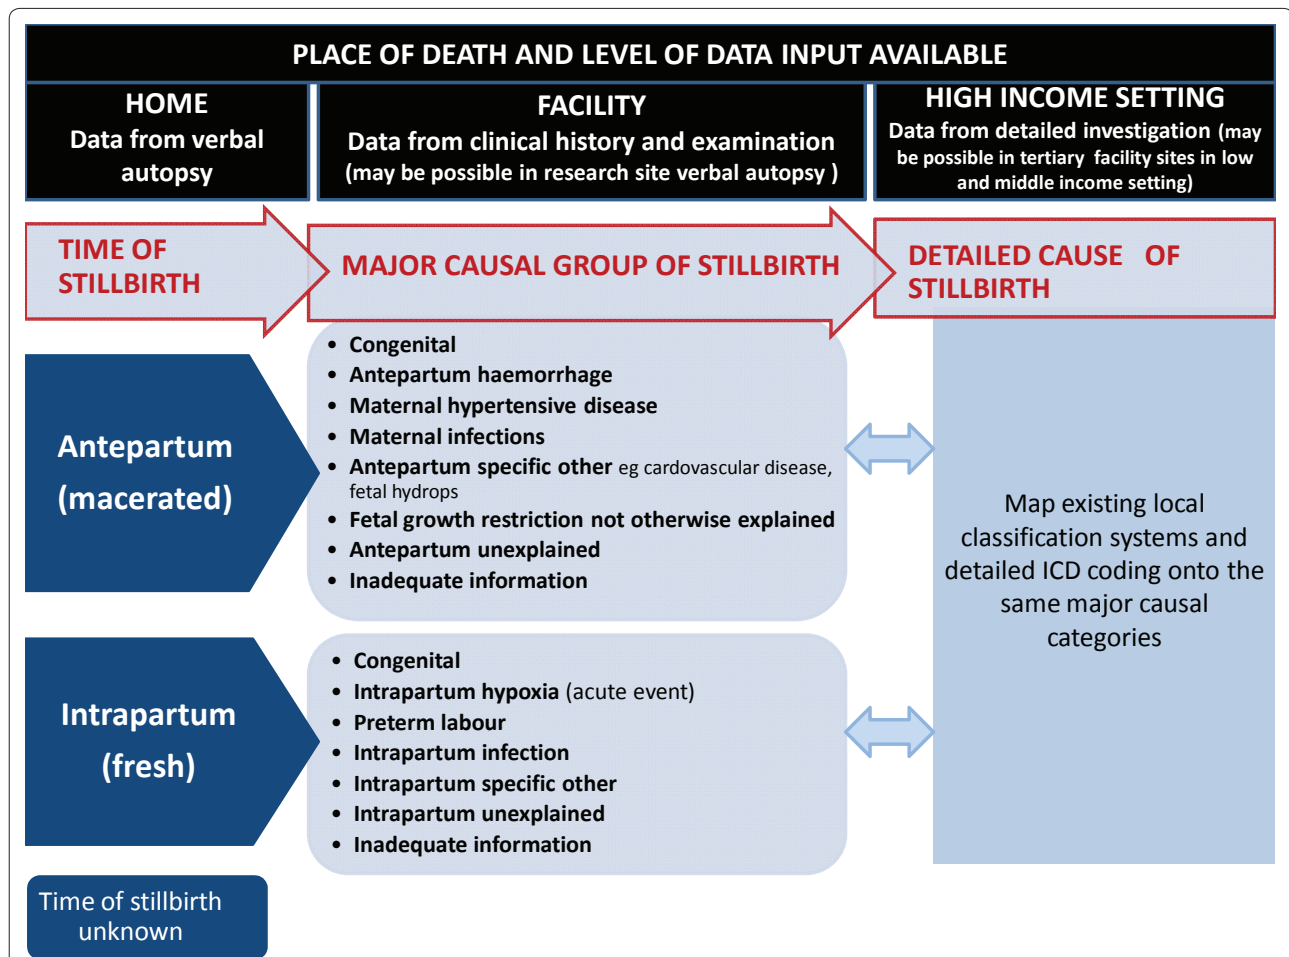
PLACE OF DEATH AND LEVEL OF DATA INPUT AVAILABLE

HOME
Data from verbal autopsy

FACILITY
Data from clinical history and examination
(may be possible in research site verbal autopsy )

HIGH INCOME SETTING
Data from detailed investigation (may be possible in tertiary facility sites in low and middle income setting)

TIME OF STILLBIRTH

MAJOR CAUSAL GROUP OF STILLBIRTH

DETAILED CAUSE OF STILLBIRTH

Antepartum (macerated)

- Congenital
- Antepartum haemorrhage
- Maternal hypertensive disease
- Maternal infections
- Antepartum specific other eg cardovascular disease, fetal hydrops
- Fetal growth restriction not otherwise explained
- Antepartum unexplained
- Inadequate information

Map existing local classification systems and detailed ICD coding onto the same major causal categories

Intrapartum (fresh)

- Congenital
- Intrapartum hypoxia (acute event)
- Preterm labour
- Intrapartum infection
- Intrapartum specific other
- Intrapartum unexplained
- Inadequate information

Time of stillbirth unknown